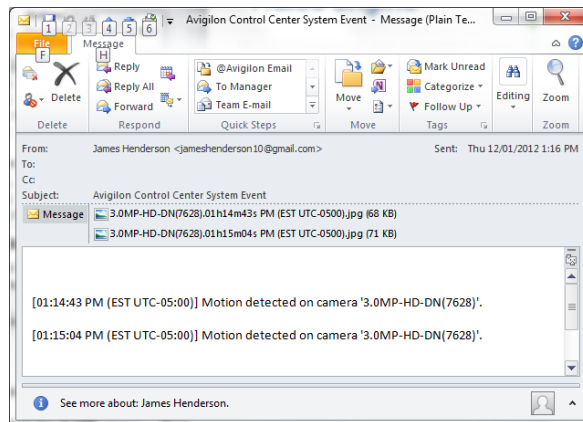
1 2 3 4 5 6 Avigilon Control Center System Event - Message (Plain Te...

File F Message H

Delete
Reply
Reply All
Forward
@Avigilon Email
To Manager
Team E-mail
Move
Mark Unread
Categorize
Follow Up
Editing
Zoom

Delete Respond Quick Steps Move Tags Zoom

From: James Henderson <jameshenderson10@gmail.com> Sent: Thu 12/01/2012 1:16 PM
To:
Cc:
Subject: Avigilon Control Center System Event

Message
3.0MP-HD-DN(7628).01h14m43s PM (EST UTC-0500).jpg (68 KB)
3.0MP-HD-DN(7628).01h15m04s PM (EST UTC-0500).jpg (71 KB)

[01:14:43 PM (EST UTC-05:00)] Motion detected on camera '3.0MP-HD-DN(7628)'.

[01:15:04 PM (EST UTC-05:00)] Motion detected on camera '3.0MP-HD-DN(7628)'.

See more about: James Henderson.